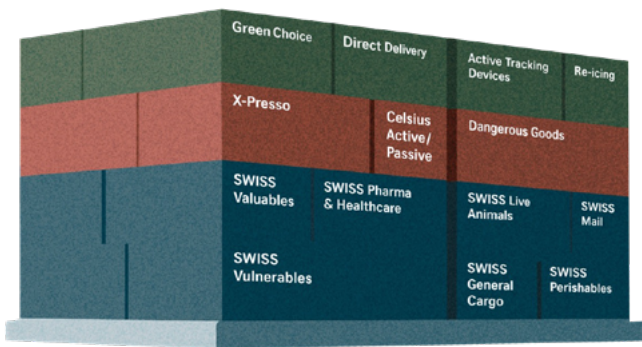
Green Choice

Direct Delivery

Active Tracking Devices

Re-icing

X-Presso

Celsius Active/ Passive

Dangerous Goods

SWISS Valuables

SWISS Pharma & Healthcare

SWISS Live Animals

SWISS Mail

SWISS Vulnerables

SWISS General Cargo

SWISS Perishables